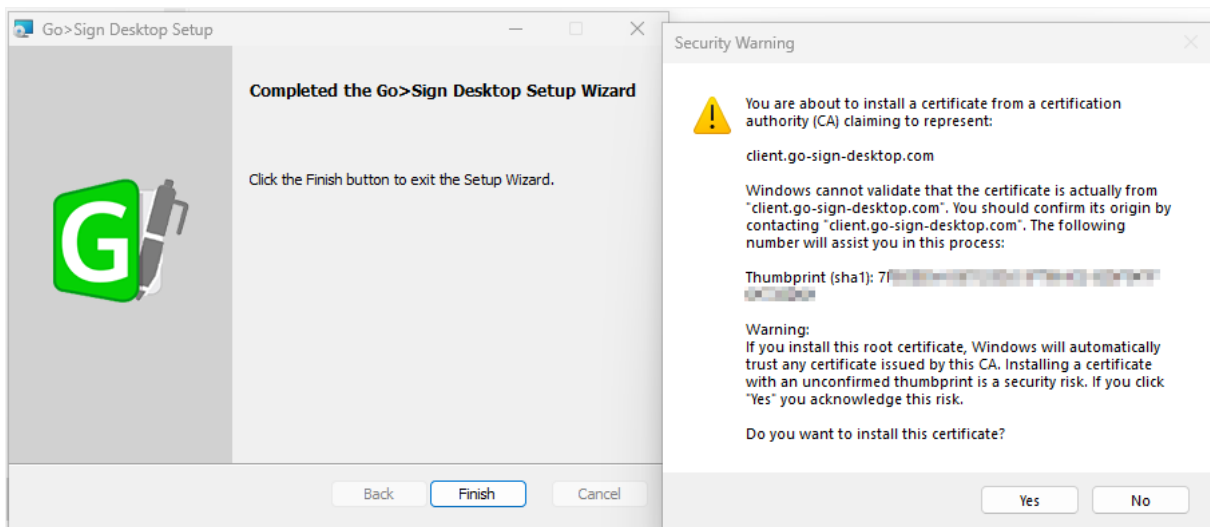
Go>Sign Desktop Setup

Completed the Go>Sign Desktop Setup Wizard

Click the Finish button to exit the Setup Wizard.

Back

Finish

Cancel

Security Warning

You are about to install a certificate from a certification authority (CA) claiming to represent:

client.go-sign-desktop.com

Windows cannot validate that the certificate is actually from "client.go-sign-desktop.com". You should confirm its origin by contacting "client.go-sign-desktop.com". The following number will assist you in this process:

Thumbprint (sha1): 7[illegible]

Warning:
If you install this root certificate, Windows will automatically trust any certificate issued by this CA. Installing a certificate with an unconfirmed thumbprint is a security risk. If you click "Yes" you acknowledge this risk.

Do you want to install this certificate?

Yes

No